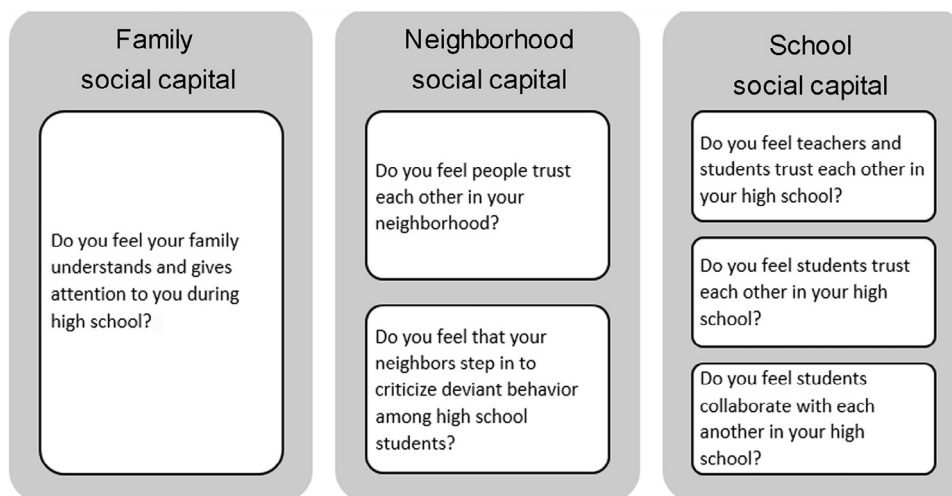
Family social capital

Do you feel your family understands and gives attention to you during high school?

Neighborhood social capital

Do you feel people trust each other in your neighborhood?

Do you feel that your neighbors step in to criticize deviant behavior among high school students?

School social capital

Do you feel teachers and students trust each other in your high school?

Do you feel students trust each other in your high school?

Do you feel students collaborate with each another in your high school?